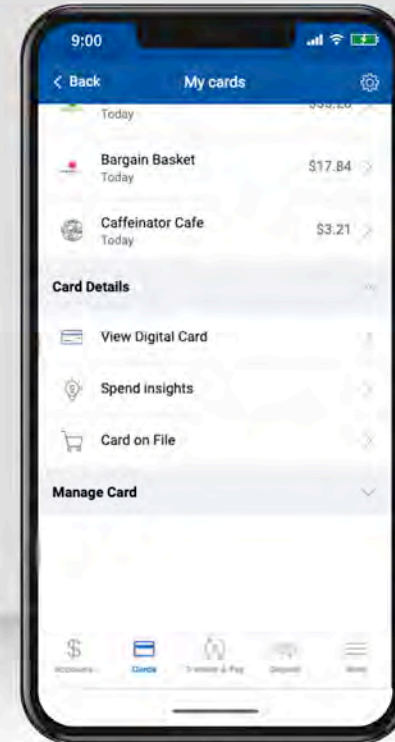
9:00

< Back

My cards

Today

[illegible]

Bargain Basket

Today

$17.84

Caffeinator Cafe

Today

$3.21

Card Details

View Digital Card

Spend insights

Card on File

Manage Card

Accounts

Cards

Transfer & Pay

Deposit

More